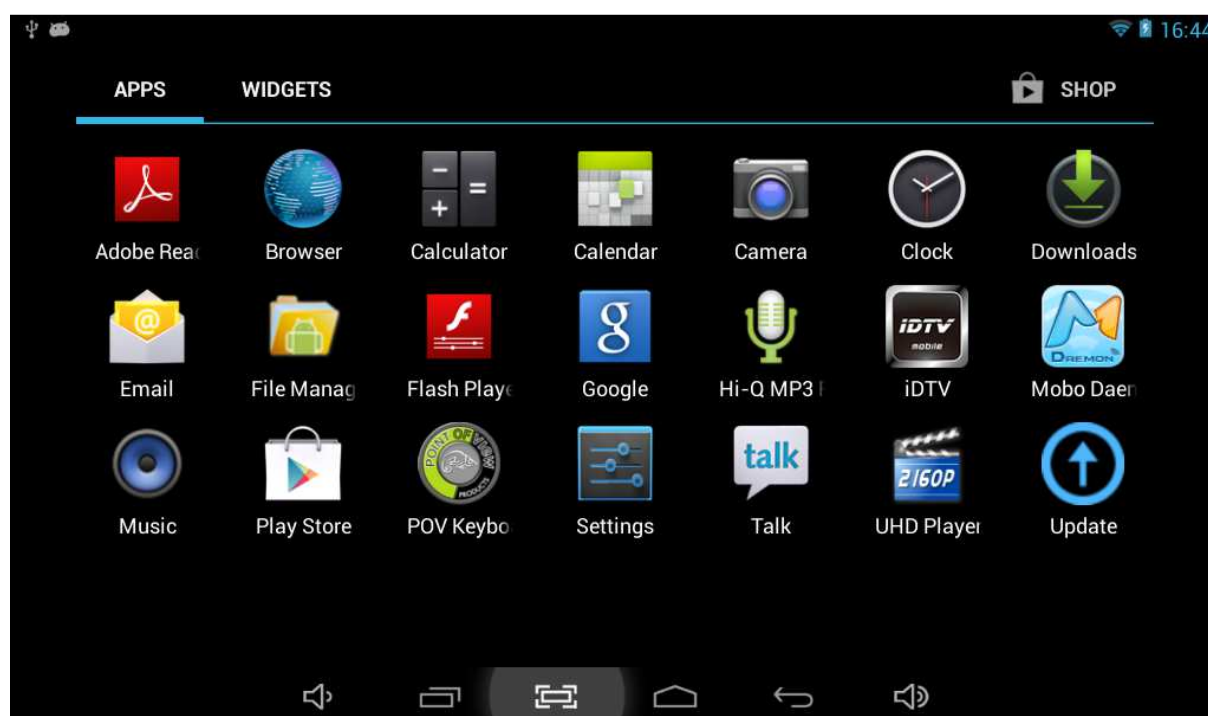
16:44

APPS WIDGETS SHOP

Adobe Reac
Browser
Calculator
Calendar
Camera
Clock
Downloads

Email
File Manag
Flash Playe
Google
Hi-Q MP3
iDTV
Mobo Daen

Music
Play Store
POV Keybo
Settings
Talk
UHD Player
Update

+ =

g

IDTV mobile

DREMON

POINT OF VIEW PRODUCTS

talk

2160P